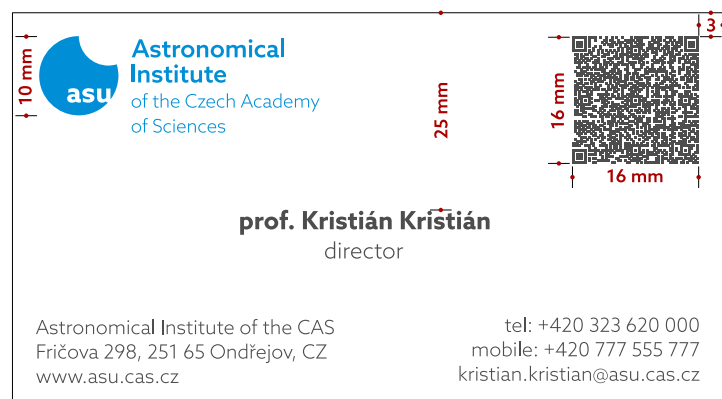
10 mm

asu

Astronomical Institute
of the Czech Academy of Sciences

25 mm

16 mm

16 mm

3

prof. Kristián Kristián
director

Astronomical Institute of the CAS
Fričova 298, 251 65 Ondřejov, CZ
www.asu.cas.cz

tel: +420 323 620 000
mobile: +420 777 555 777
kristian.kristian@asu.cas.cz